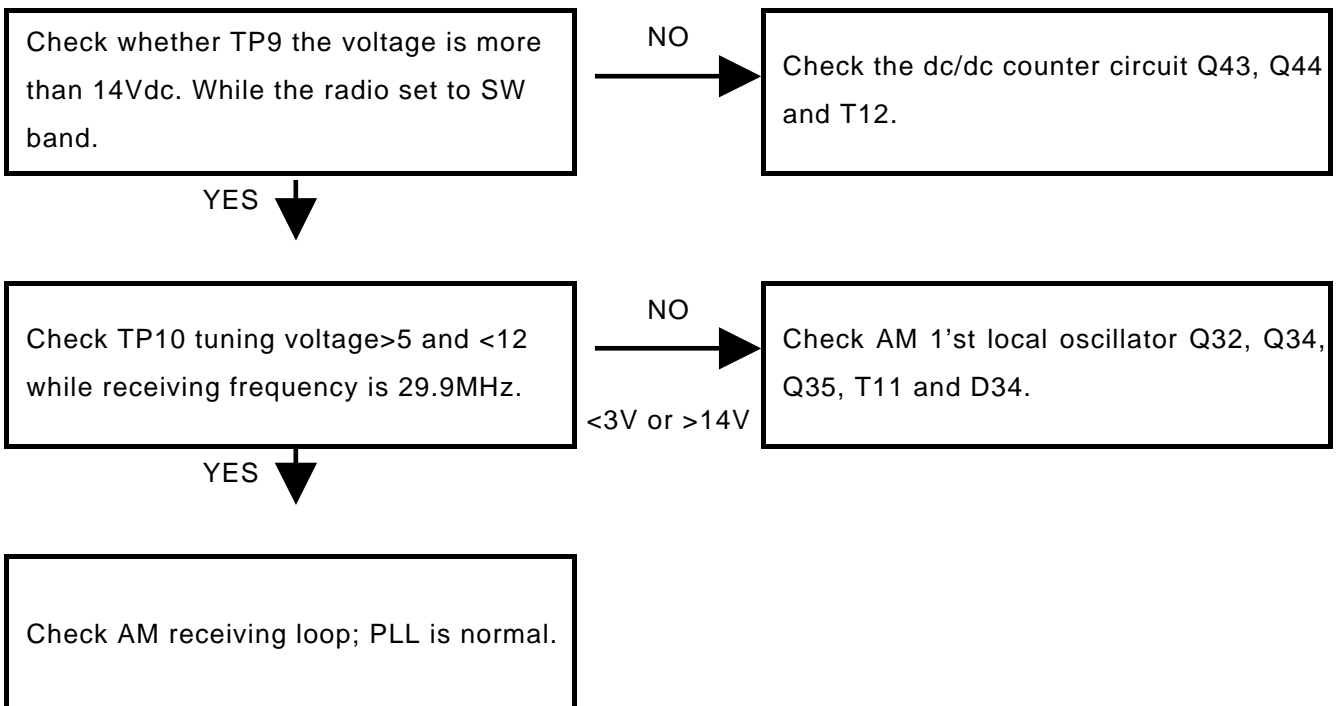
Check whether TP9 the voltage is more than 14Vdc. While the radio set to SW band.

NO

Check the dc/dc counter circuit Q43, Q44 and T12.

YES

Check TP10 tuning voltage>5 and <12 while receiving frequency is 29.9MHz.

NO

<3V or >14V

Check AM 1'st local oscillator Q32, Q34, Q35, T11 and D34.

YES

Check AM receiving loop; PLL is normal.